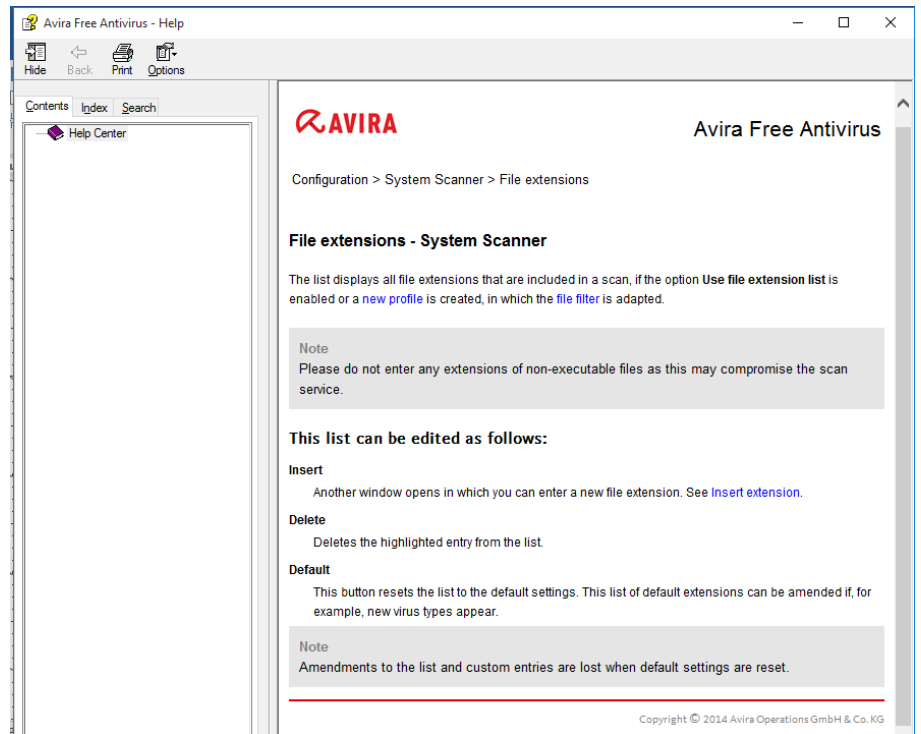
Avira Free Antivirus - Help

Hide Back Print Options

Contents Index Search

Help Center

AVIRA

Avira Free Antivirus

Configuration > System Scanner > File extensions

File extensions - System Scanner

The list displays all file extensions that are included in a scan, if the option **Use file extension list** is enabled or a new profile is created, in which the file filter is adapted.

Note
Please do not enter any extensions of non-executable files as this may compromise the scan service.

This list can be edited as follows:

Insert
Another window opens in which you can enter a new file extension. See Insert extension.

Delete
Deletes the highlighted entry from the list.

Default
This button resets the list to the default settings. This list of default extensions can be amended if, for example, new virus types appear.

Note
Amendments to the list and custom entries are lost when default settings are reset.

Copyright © 2014 Avira Operations GmbH & Co. KG